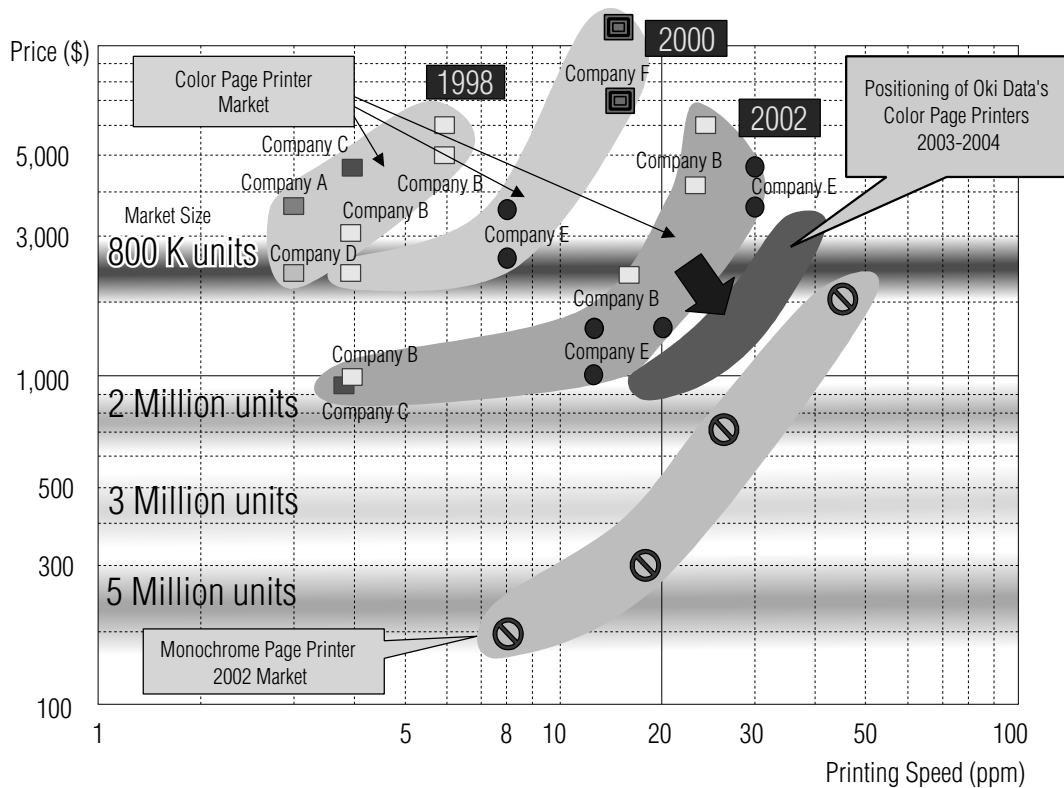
Price ($)

2000

Color Page Printer Market

1998

Company F

Positioning of Oki Data's Color Page Printers 2003-2004

2002

Company C

5,000

Company A

Company B

Company B

Company E

Market Size

Company B

3,000

Company E

800 K units

Company D

Company B

Company B

Company E

1,000

Company C

2 Million units

500

3 Million units

300

5 Million units

Monochrome Page Printer 2002 Market

100

1

5

8

10

20

30

50

100

Printing Speed (ppm)